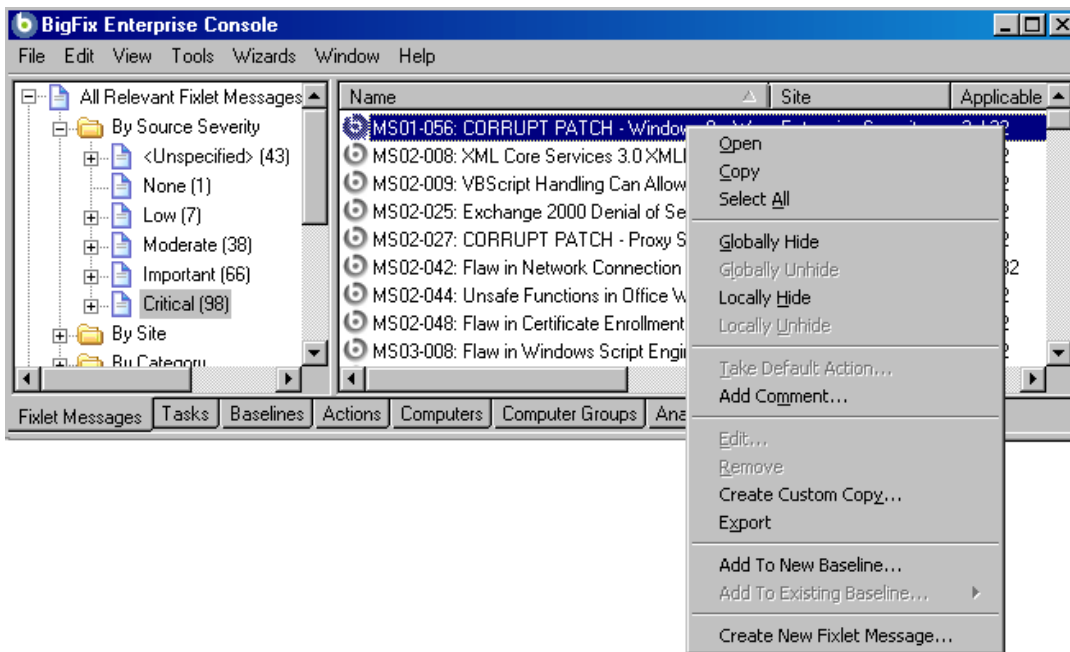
BigFix Enterprise Console

File Edit View Tools Wizards Window Help

All Relevant Fixlet Messages
By Source Severity
<Unspecified> (43)
None (1)
Low (7)
Moderate (38)
Important (66)
Critical (98)
By Site
By Category

| Name | Site | Applicable |
|---|---|---|
| MS01-056: CORRUPT PATCH - Window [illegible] | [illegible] | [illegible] |
| MS02-008: XML Core Services 3.0 XML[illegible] | | |
| MS02-009: VBScript Handling Can Allow | | |
| MS02-025: Exchange 2000 Denial of Se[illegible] | | |
| MS02-027: CORRUPT PATCH - Proxy S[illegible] | | |
| MS02-042: Flaw in Network Connection | | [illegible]32 |
| MS02-044: Unsafe Functions in Office W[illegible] | | |
| MS02-048: Flaw in Certificate Enrollment | | |
| MS03-008: Flaw in Windows Script Engi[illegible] | | |

Open
Copy
Select All
Globally Hide
Globally Unhide
Locally Hide
Locally Unhide
Take Default Action...
Add Comment...
Edit...
Remove
Create Custom Copy...
Export
Add To New Baseline...
Add To Existing Baseline...
Create New Fixlet Message...

Fixlet Messages | Tasks | Baselines | Actions | Computers | Computer Groups | Ana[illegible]